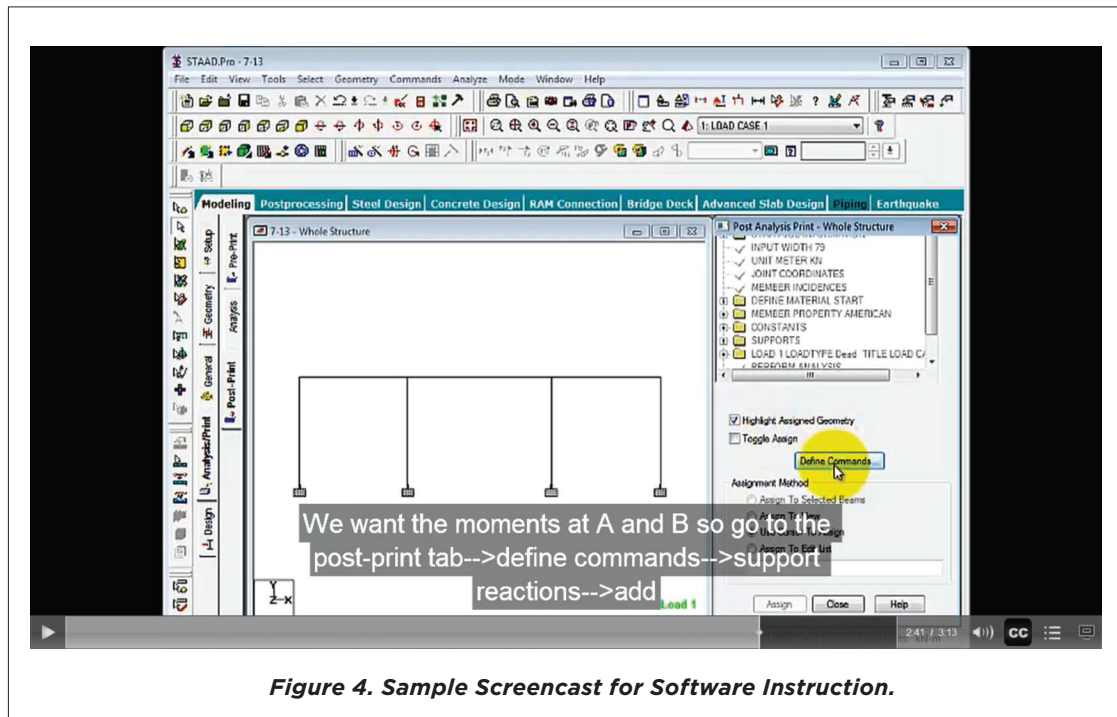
STAAD.Pro - 7-13

File Edit View Tools Select Geometry Commands Analyze Mode Window Help

1: LOAD CASE 1

Modeling Postprocessing Steel Design Concrete Design RAM Connection Bridge Deck Advanced Slab Design Piping Earthquake

Setup Geometry General Analysis/Print Design Pre-Print Analysis Post-Print

7-13 - Whole Structure

Post Analysis Print - Whole Structure

INPUT WIDTH 79
UNIT METER KN
JOINT COORDINATES
MEMBER INCIDENCES
DEFINE MATERIAL START
MEMBER PROPERTY AMERICAN
CONSTANTS
SUPPORTS
LOAD 1 LOADTYPE Dead TITLE LOAD C
PERFORM ANALYSIS

Highlight Assigned Geometry
Toggle Assign
Define Commands...
Assignment Method
Assign To Selected Beams
Assign To View
Use Cursor To Assign
Assign To Edit List

We want the moments at A and B so go to the post-print tab-->define commands-->support reactions-->add

Load 1

Assign Close Help

2:41 / 3:13 CC

Figure 4. Sample Screencast for Software Instruction.